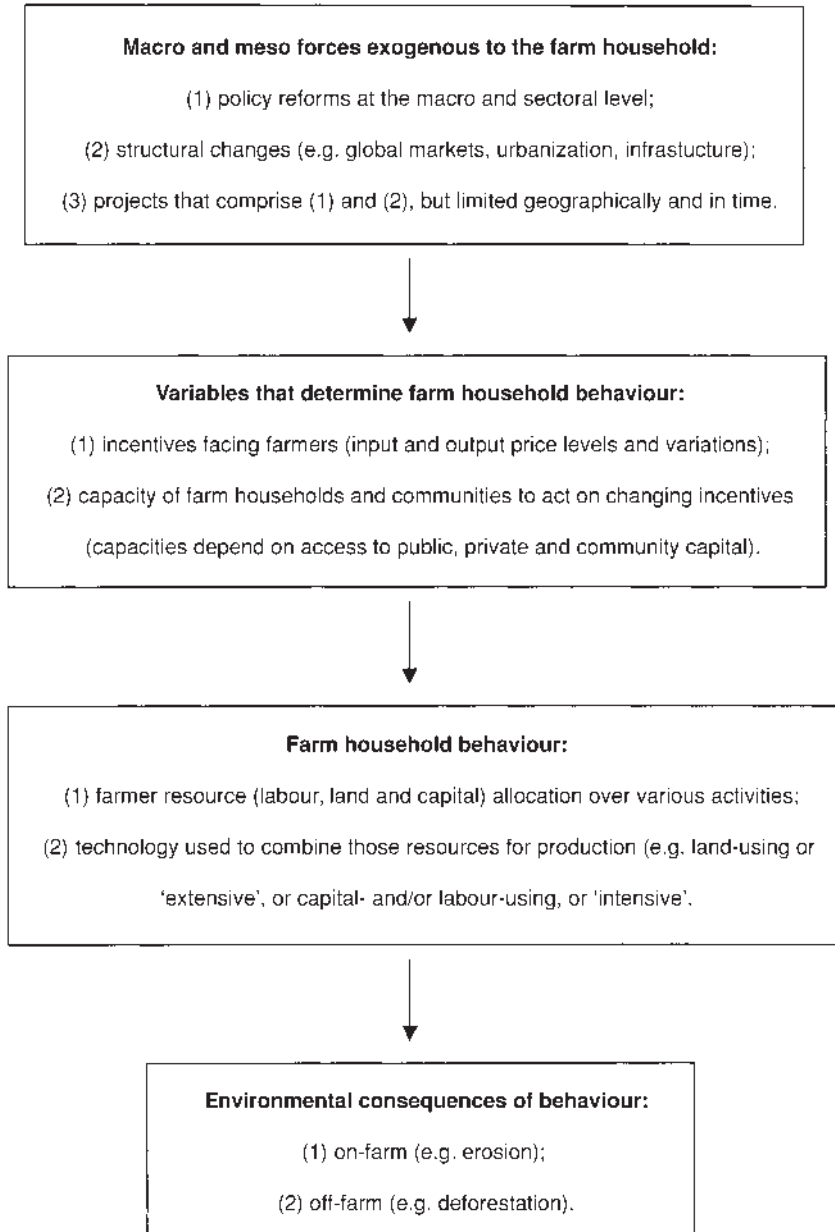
Macro and meso forces exogenous to the farm household:

(1) policy reforms at the macro and sectoral level;

(2) structural changes (e.g. global markets, urbanization, infrastucture);

(3) projects that comprise (1) and (2), but limited geographically and in time.

Variables that determine farm household behaviour:

(1) incentives facing farmers (input and output price levels and variations);

(2) capacity of farm households and communities to act on changing incentives (capacities depend on access to public, private and community capital).

Farm household behaviour:

(1) farmer resource (labour, land and capital) allocation over various activities;

(2) technology used to combine those resources for production (e.g. land-using or 'extensive', or capital- and/or labour-using, or 'intensive'.

Environmental consequences of behaviour:

(1) on-farm (e.g. erosion);

(2) off-farm (e.g. deforestation).